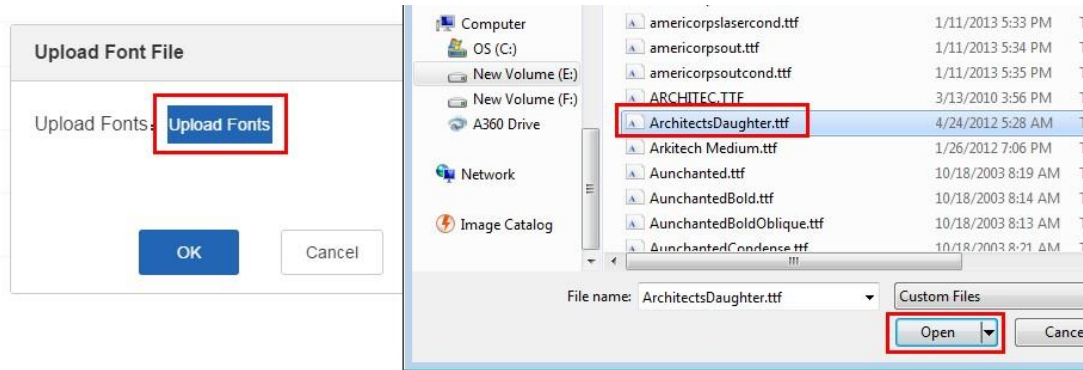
Upload Font File

Upload Fonts: Upload Fonts

OK Cancel

Computer
OS (C:)
New Volume (E:)
New Volume (F:)
A360 Drive
Network
Image Catalog

| | | |
|---|---|---|
| americorpslasercond.ttf | 1/11/2013 5:33 PM | T |
| americorpsout.ttf | 1/11/2013 5:34 PM | T |
| americorpsoutcond.ttf | 1/11/2013 5:35 PM | T |
| ARCHITEC.TTF | 3/13/2010 3:56 PM | T |
| ArchitectsDaughter.ttf | 4/24/2012 5:28 AM | T |
| Arkitech Medium.ttf | 1/26/2012 7:06 PM | T |
| Aunchanted.ttf | 10/18/2003 8:19 AM | T |
| AunchantedBold.ttf | 10/18/2003 8:14 AM | T |
| AunchantedBoldOblique.ttf | 10/18/2003 8:13 AM | T |
| AunchantedCondense.ttf | 10/18/2003 8:21 AM | T |

File name: ArchitectsDaughter.ttf
Custom Files
Open
Cance